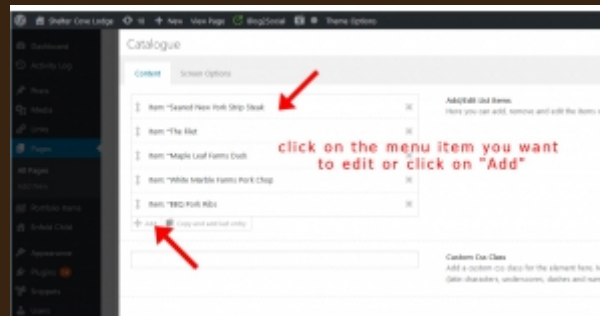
Shelter Cove Lodge 16 + New View Page Blog|Social Theme Options

Dashboard
Activity Log
Posts
Media
Links
Pages
All Pages
Add New
Portfolio Items
Simple Cove
Appearance
Plugins
Snippets
Users

Catalogue

Content Screen Options

Item: "Seared New York Strip Steak"
Item: "The Filet"
Item: "Maple Leaf Farms Duck"
Item: "White Marble Farms Pork Chop"
Item: "BBQ Pork Ribs"

+ Add Copy and add last entry

Add/Edit List Items
Here you can add, remove and edit the items o

click on the menu item you want to edit or click on "Add"

Custom Css Class
Add a custom css class for the element here. (

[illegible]